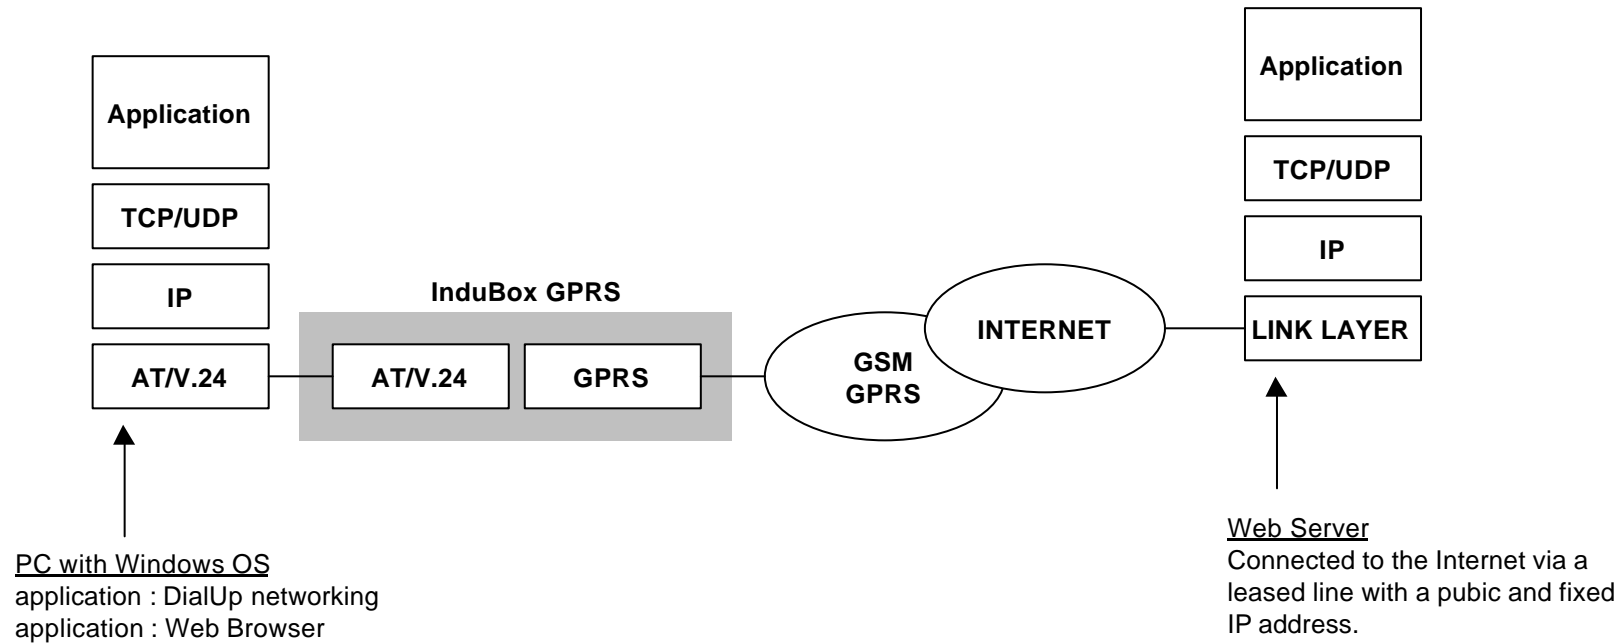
Application

TCP/UDP

IP

AT/V.24

InduBox GPRS

AT/V.24

GPRS

GSM
GPRS

INTERNET

Application

TCP/UDP

IP

LINK LAYER

PC with Windows OS
application : DialUp networking
application : Web Browser

Web Server
Connected to the Internet via a leased line with a pubic and fixed IP address.